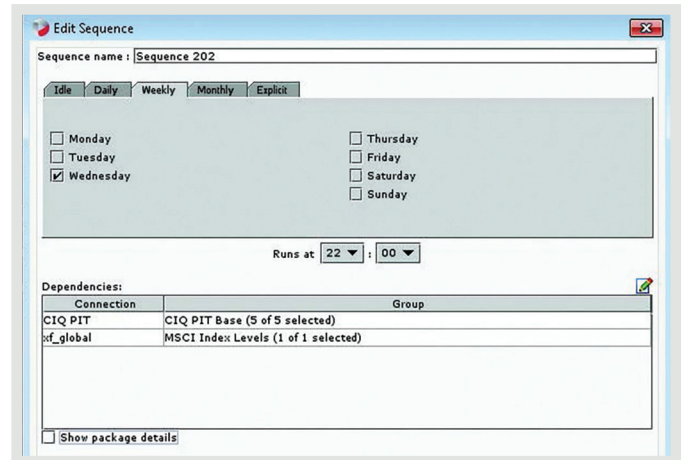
Edit Sequence

Sequence name : Sequence 202

Idle Daily Weekly Monthly Explicit

Monday
Tuesday
Wednesday

Thursday
Friday
Saturday
Sunday

Runs at 22 : 00

Dependencies:

| Connection | Group |
|---|---|
| CIQ PIT | CIQ PIT Base (5 of 5 selected) |
| xf_global | MSCI Index Levels (1 of 1 selected) |

Show package details